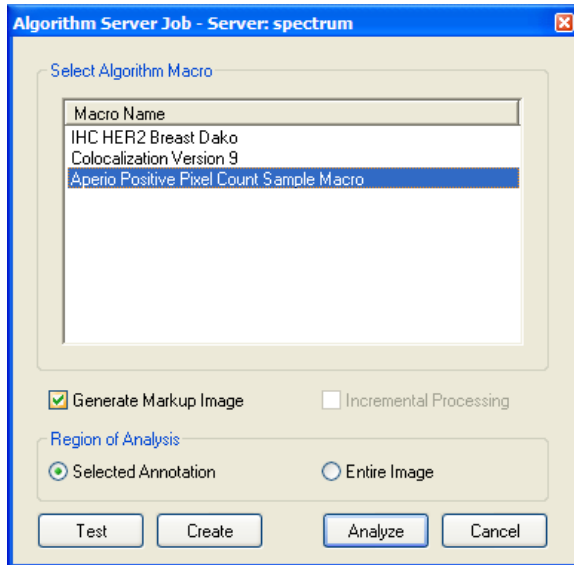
Algorithm Server Job - Server: spectrum

Select Algorithm Macro

Macro Name
IHC HER2 Breast Dako
Colocalization Version 9
Aperio Positive Pixel Count Sample Macro

Generate Markup Image
Incremental Processing

Region of Analysis
Selected Annotation
Entire Image

Test
Create
Analyze
Cancel